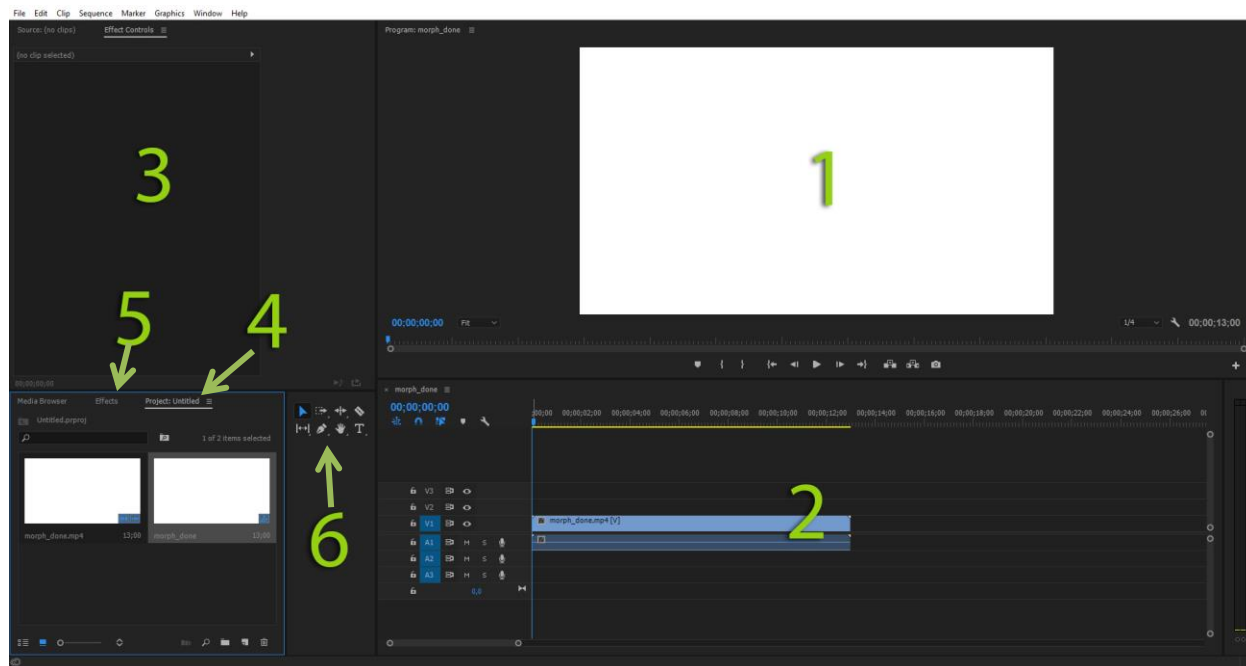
File Edit Clip Sequence Marker Graphics Window Help

Source: (no clips) Effect Controls ≡

(no clip selected)

3

00;00;00;00

5 4

Media Browser Effects Project: Untitled ≡

Untitled.prproj

1 of 2 items selected

morph_done.mp4 13;00 morph_done 13;00

Program: morph_done ≡

1

00;00;00;00 Fit

1/4 00;00;13;00

6

× morph_done ≡

00;00;00;00

;00;00 00;00;02;00 00;00;04;00 00;00;06;00 00;00;08;00 00;00;10;00 00;00;12;00 00;00;14;00 00;00;16;00 00;00;18;00 00;00;20;00 00;00;22;00 00;00;24;00 00;00;26;00

V3
V2
V1 morph_done.mp4 [V]
A1 M S
A2 M S
A3 M S
0,0

2